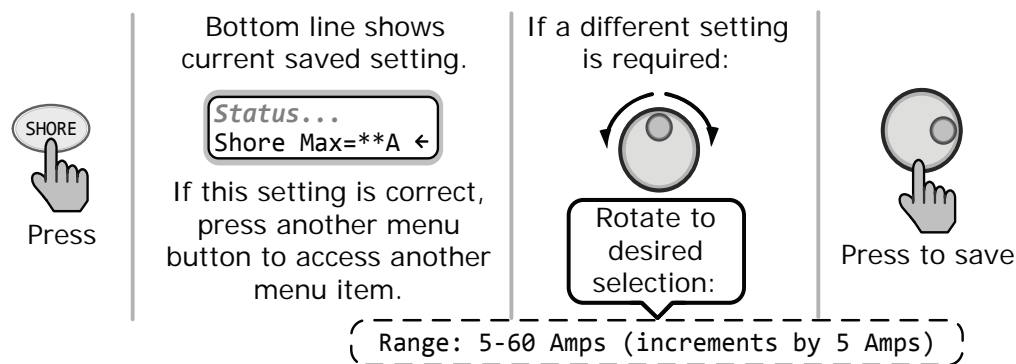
SHORE

Press

Bottom line shows current saved setting.

Status...
Shore Max=**A ←

If this setting is correct, press another menu button to access another menu item.

If a different setting is required:

Rotate to desired selection:

Range: 5-60 Amps (increments by 5 Amps)

Press to save